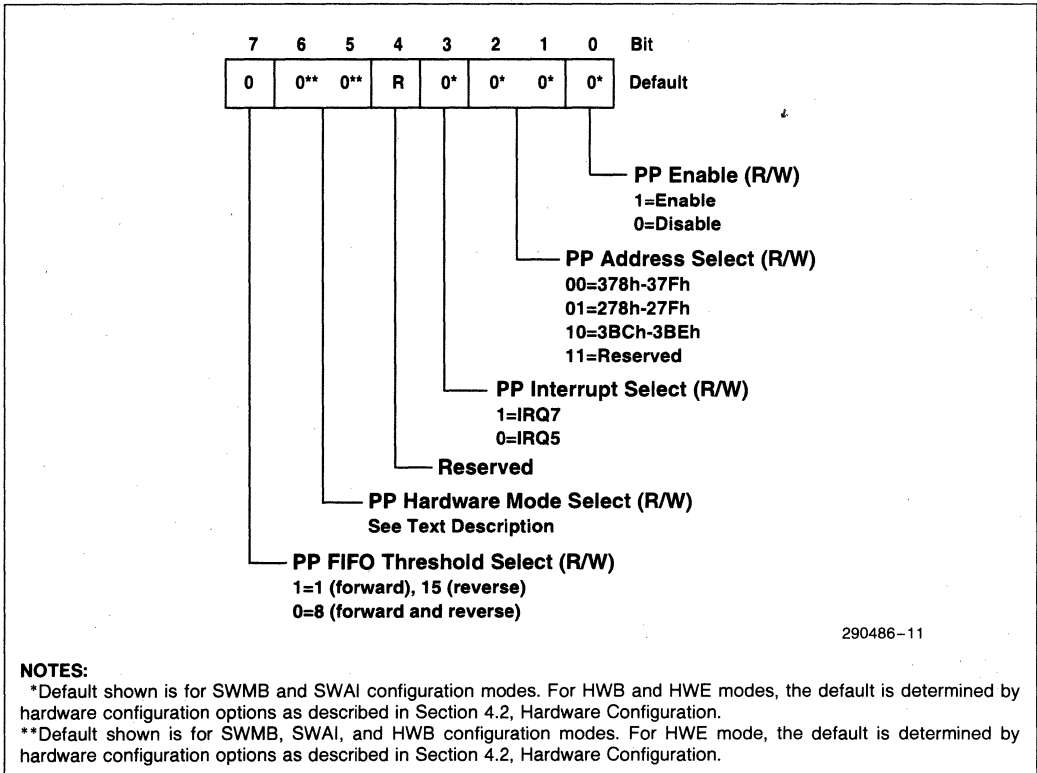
| 7 | 6 | 5 | 4 | 3 | 2 | 1 | 0 | Bit |
|---|---|---|---|---|---|---|---|---|
| 0 | 0** | 0** | R | 0* | 0* | 0* | 0* | Default |

PP Enable (R/W)
1=Enable
0=Disable

PP Address Select (R/W)
00=378h-37Fh
01=278h-27Fh
10=3BCh-3BEh
11=Reserved

PP Interrupt Select (R/W)
1=IRQ7
0=IRQ5

Reserved

PP Hardware Mode Select (R/W)
See Text Description

PP FIFO Threshold Select (R/W)
1=1 (forward), 15 (reverse)
0=8 (forward and reverse)

290486-11

NOTES:
*Default shown is for SWMB and SWAI configuration modes. For HWB and HWE modes, the default is determined by hardware configuration options as described in Section 4.2, Hardware Configuration.
**Default shown is for SWMB, SWAI, and HWB configuration modes. For HWE mode, the default is determined by hardware configuration options as described in Section 4.2, Hardware Configuration.